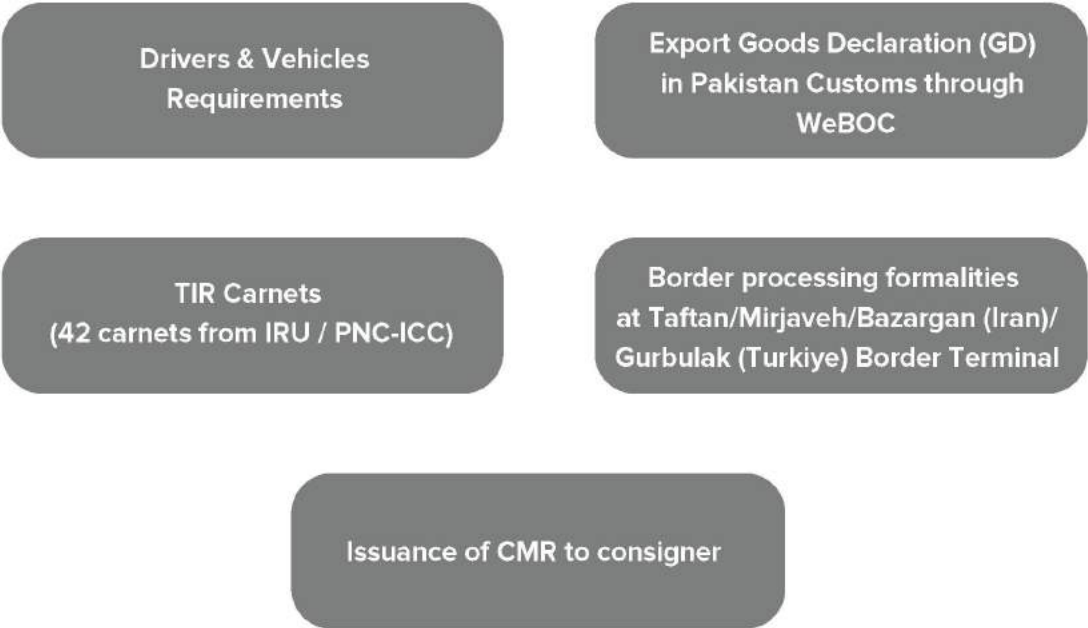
Drivers & Vehicles Requirements

Export Goods Declaration (GD) in Pakistan Customs through WeBOC

TIR Carnets (42 carnets from IRU / PNC-ICC)

Border processing formalities at Taftan/Mirjaveh/Bazargan (Iran)/ Gurbulak (Turkiye) Border Terminal

Issuance of CMR to consigner